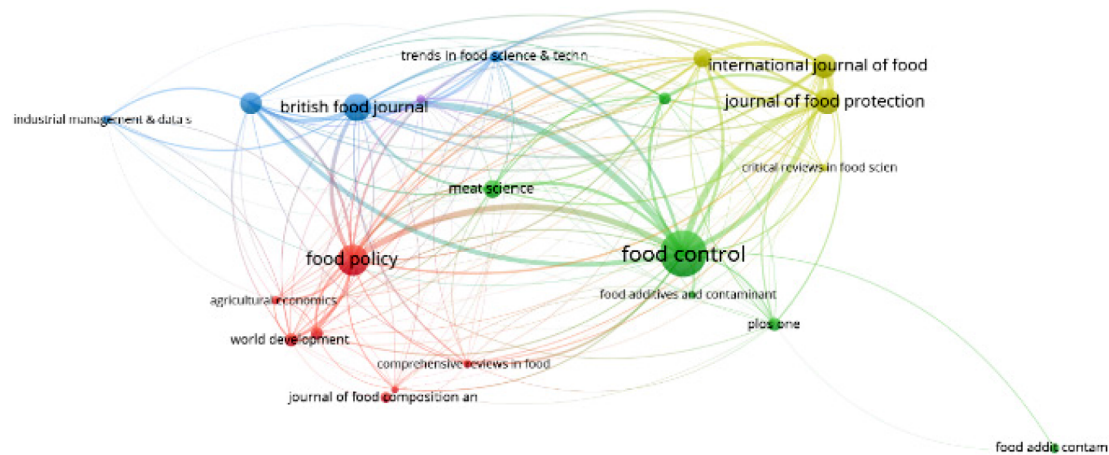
trends in food science & techn

international journal of food

british food journal

journal of food protection

industrial management & data s

critical reviews in food scien

meat science

food policy

food control

agricultural economics

food additives and contaminant

world development

plos one

comprehensive reviews in food

journal of food composition an

food addit contam